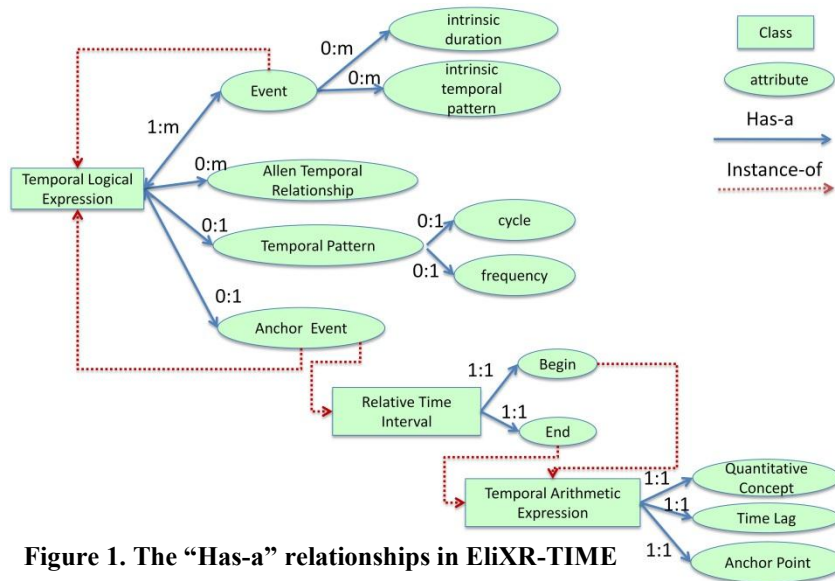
Class

attribute

Has-a

Instance-of

Temporal Logical Expression

1:m

Event

0:m

intrinsic duration

0:m

intrinsic temporal pattern

0:m

Allen Temporal Relationship

0:1

Temporal Pattern

0:1

cycle

0:1

frequency

0:1

Anchor Event

Relative Time Interval

1:1

Begin

1:1

End

Temporal Arithmetic Expression

1:1

Quantitative Concept

1:1

Time Lag

1:1

Anchor Point

Figure 1. The "Has-a" relationships in EliXR-TIME